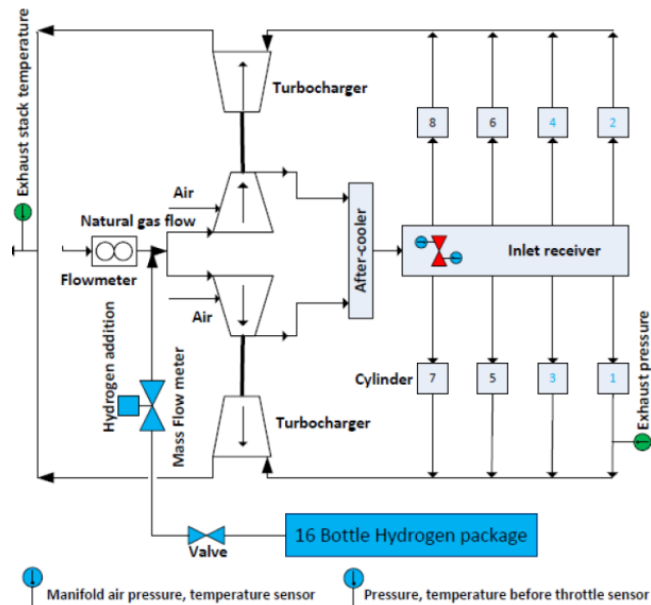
Exhaust stack temperature

Turbocharger

8
6
4
2

Air

Natural gas flow

Flowmeter

After-cooler

Inlet receiver

Air

Hydrogen addition

Mass Flow meter

Cylinder
7
5
3
1

Exhaust pressure

Turbocharger

Valve

16 Bottle Hydrogen package

Manifold air pressure, temperature sensor

Pressure, temperature before throttle sensor